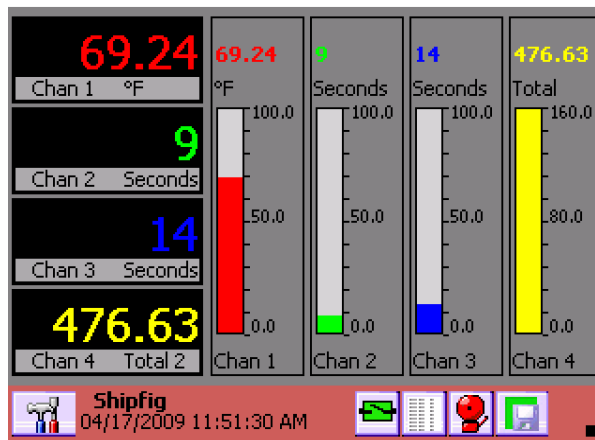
69.24
Chan 1 °F

9
Chan 2 Seconds

14
Chan 3 Seconds

476.63
Chan 4 Total 2

69.24
°F
100.0
50.0
0.0
Chan 1

9
Seconds
100.0
50.0
0.0
Chan 2

14
Seconds
100.0
50.0
0.0
Chan 3

476.63
Total
160.0
80.0
0.0
Chan 4

Shipfig
04/17/2009 11:51:30 AM